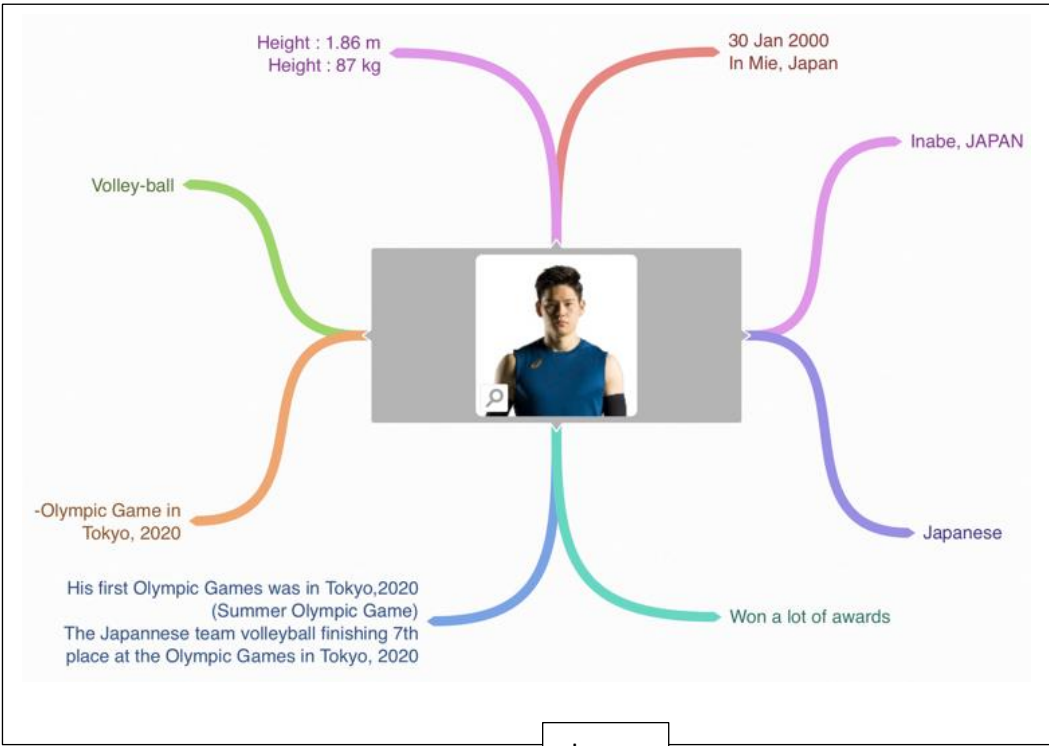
Height : 1.86 m
Height : 87 kg

30 Jan 2000
In Mie, Japan

Volley-ball

Inabe, JAPAN

-Olympic Game in
Tokyo, 2020

Japanese

His first Olympic Games was in Tokyo,2020
(Summer Olympic Game)
The Japannese team volleyball finishing 7th
place at the Olympic Games in Tokyo, 2020

Won a lot of awards